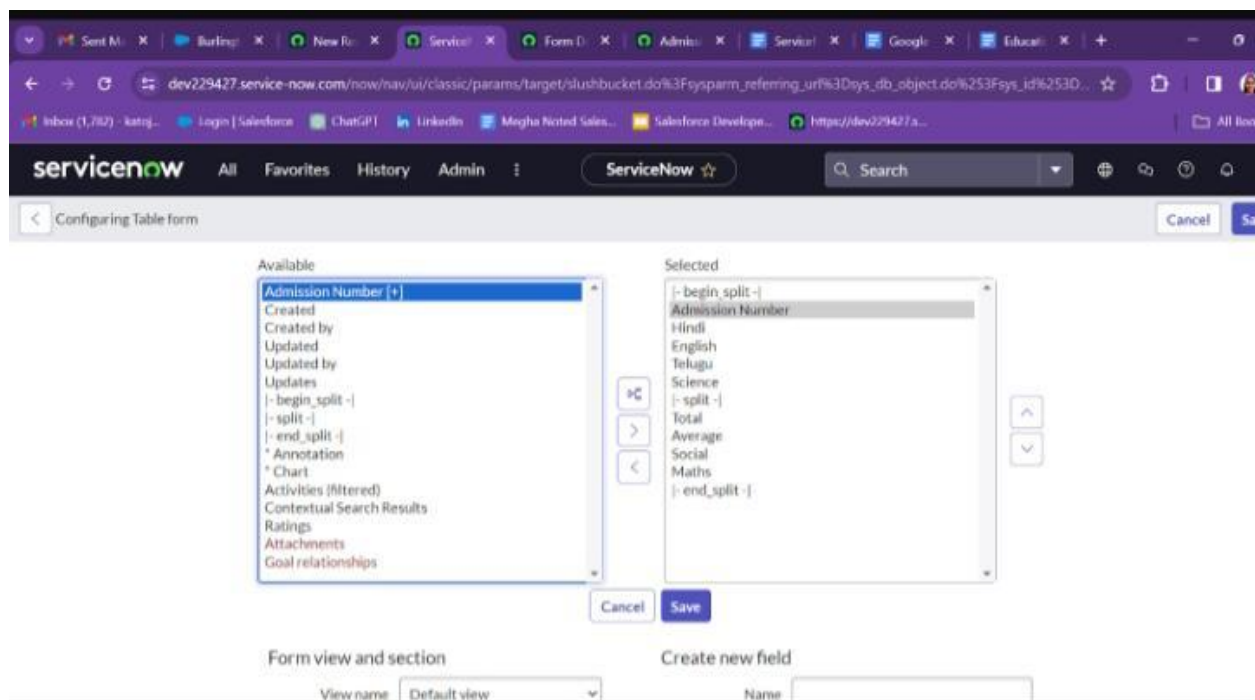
Sent M × | Burling × | New Re × | Servic × | Form D × | Admiss × | Servic × | Google × | Educati × | +

dev229427.service-now.com/now/nav/ui/classic/params/target/slushbucket.do%3Fsysparm_referring_url%3Dsys_db_object.do%253Fsys_id%253D...

Inbox (1,787) - katoj... | Login | Salesforce | ChatGPT | LinkedIn | Megha Noted Sales... | Salesforce Develope... | https://dev229427.s... | All Boo

servicenow All Favorites History Admin ⋮ ServiceNow ☆ Search

Configuring Table form

Cancel Sa

Available
Admission Number [+]
Created
Created by
Updated
Updated by
Updates
|- begin_split -|
|- split -|
|- end_split -|
* Annotation
* Chart
Activities (filtered)
Contextual Search Results
Ratings
Attachments
Goal relationships

Selected
|- begin_split -|
Admission Number
Hindi
English
Telugu
Science
|- split -|
Total
Average
Social
Maths
|- end_split -|

Cancel Save

Form view and section

View name Default view

Create new field

Name